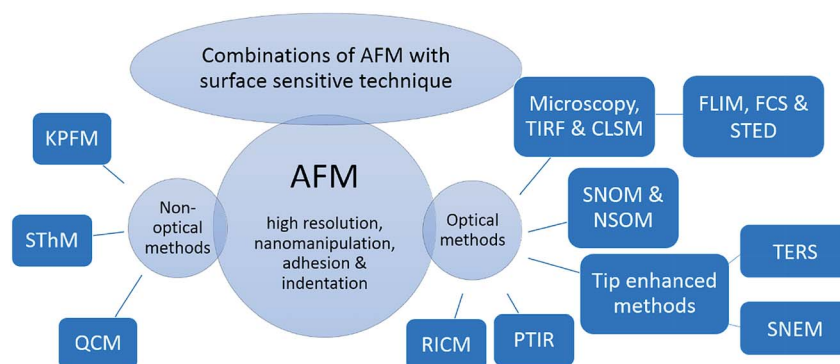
Combinations of AFM with surface sensitive technique

KPFM

SThM

QCM

Non-optical methods

AFM

high resolution, nanomanipulation, adhesion & indentation

Optical methods

Microscopy, TIRF & CLSM

FLIM, FCS & STED

SNOM & NSOM

Tip enhanced methods

TERS

SNEM

RICM

PTIR